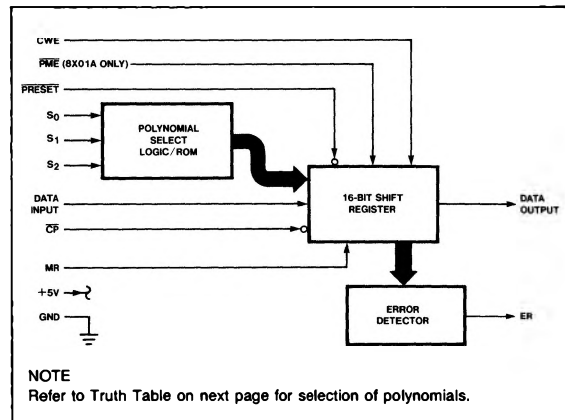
CWE

$\overline{PME}$ (8X01A ONLY)

$\overline{PRESET}$

$S_0$

$S_1$

$S_2$

POLYNOMIAL SELECT LOGIC/ROM

DATA INPUT

$\overline{CP}$

MR

+5V

GND

16-BIT SHIFT REGISTER

DATA OUTPUT

ERROR DETECTOR

ER

NOTE
Refer to Truth Table on next page for selection of polynomials.